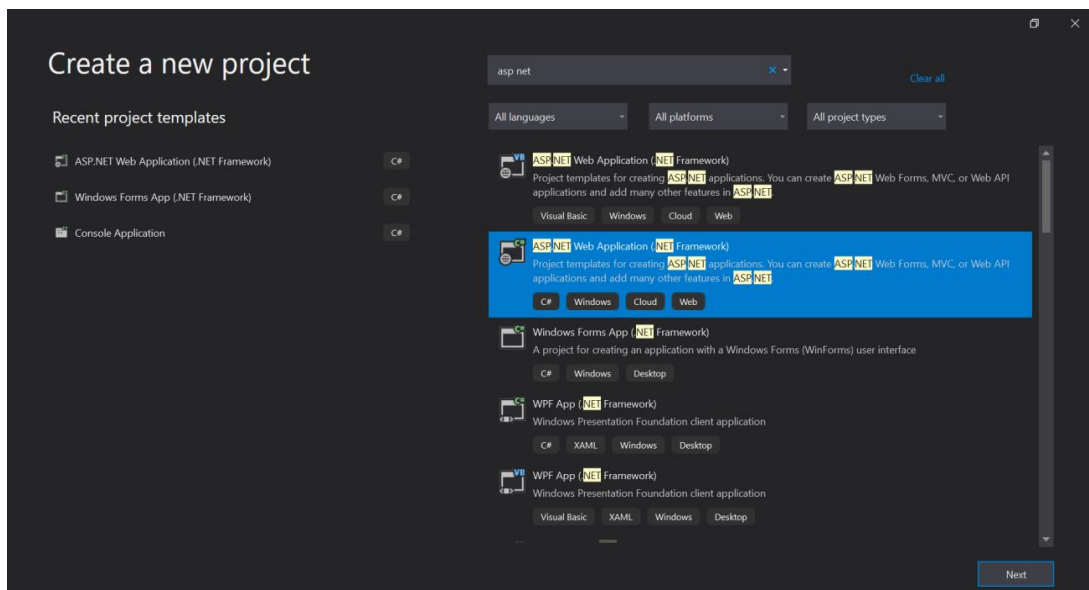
Create a new project

Recent project templates

ASP.NET Web Application (.NET Framework) C#

Windows Forms App (.NET Framework) C#

Console Application C#

asp net

Clear all

All languages

All platforms

All project types

ASP.NET Web Application (.NET Framework)
Project templates for creating ASP.NET applications. You can create ASP.NET Web Forms, MVC, or Web API applications and add many other features in ASP.NET.

Visual Basic Windows Cloud Web

ASP.NET Web Application (.NET Framework)
Project templates for creating ASP.NET applications. You can create ASP.NET Web Forms, MVC, or Web API applications and add many other features in ASP.NET.

C# Windows Cloud Web

Windows Forms App (.NET Framework)
A project for creating an application with a Windows Forms (WinForms) user interface

C# Windows Desktop

WPF App (.NET Framework)
Windows Presentation Foundation client application

C# XAML Windows Desktop

WPF App (.NET Framework)
Windows Presentation Foundation client application

Visual Basic XAML Windows Desktop

Next